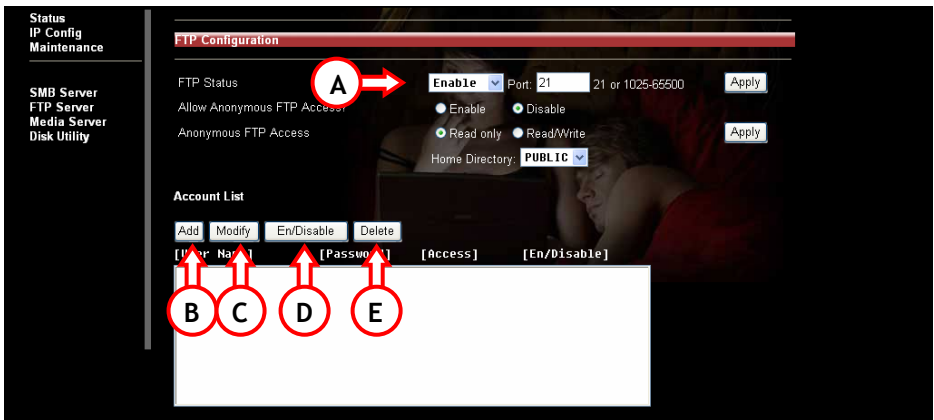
Status
IP Config
Maintenance

SMB Server
FTP Server
Media Server
Disk Utility

FTP Configuration

FTP Status
A
Enable
Port: 21
21 or 1025-65500
Apply

Allow Anonymous FTP Access
Enable
Disable

Anonymous FTP Access
Read only
Read/Write
Apply

Home Directory: PUBLIC

Account List

Add
Modify
En/Disable
Delete

[U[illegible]er Na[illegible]] [Passwo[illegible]] [Access] [En/Disable]

B
C
D
E